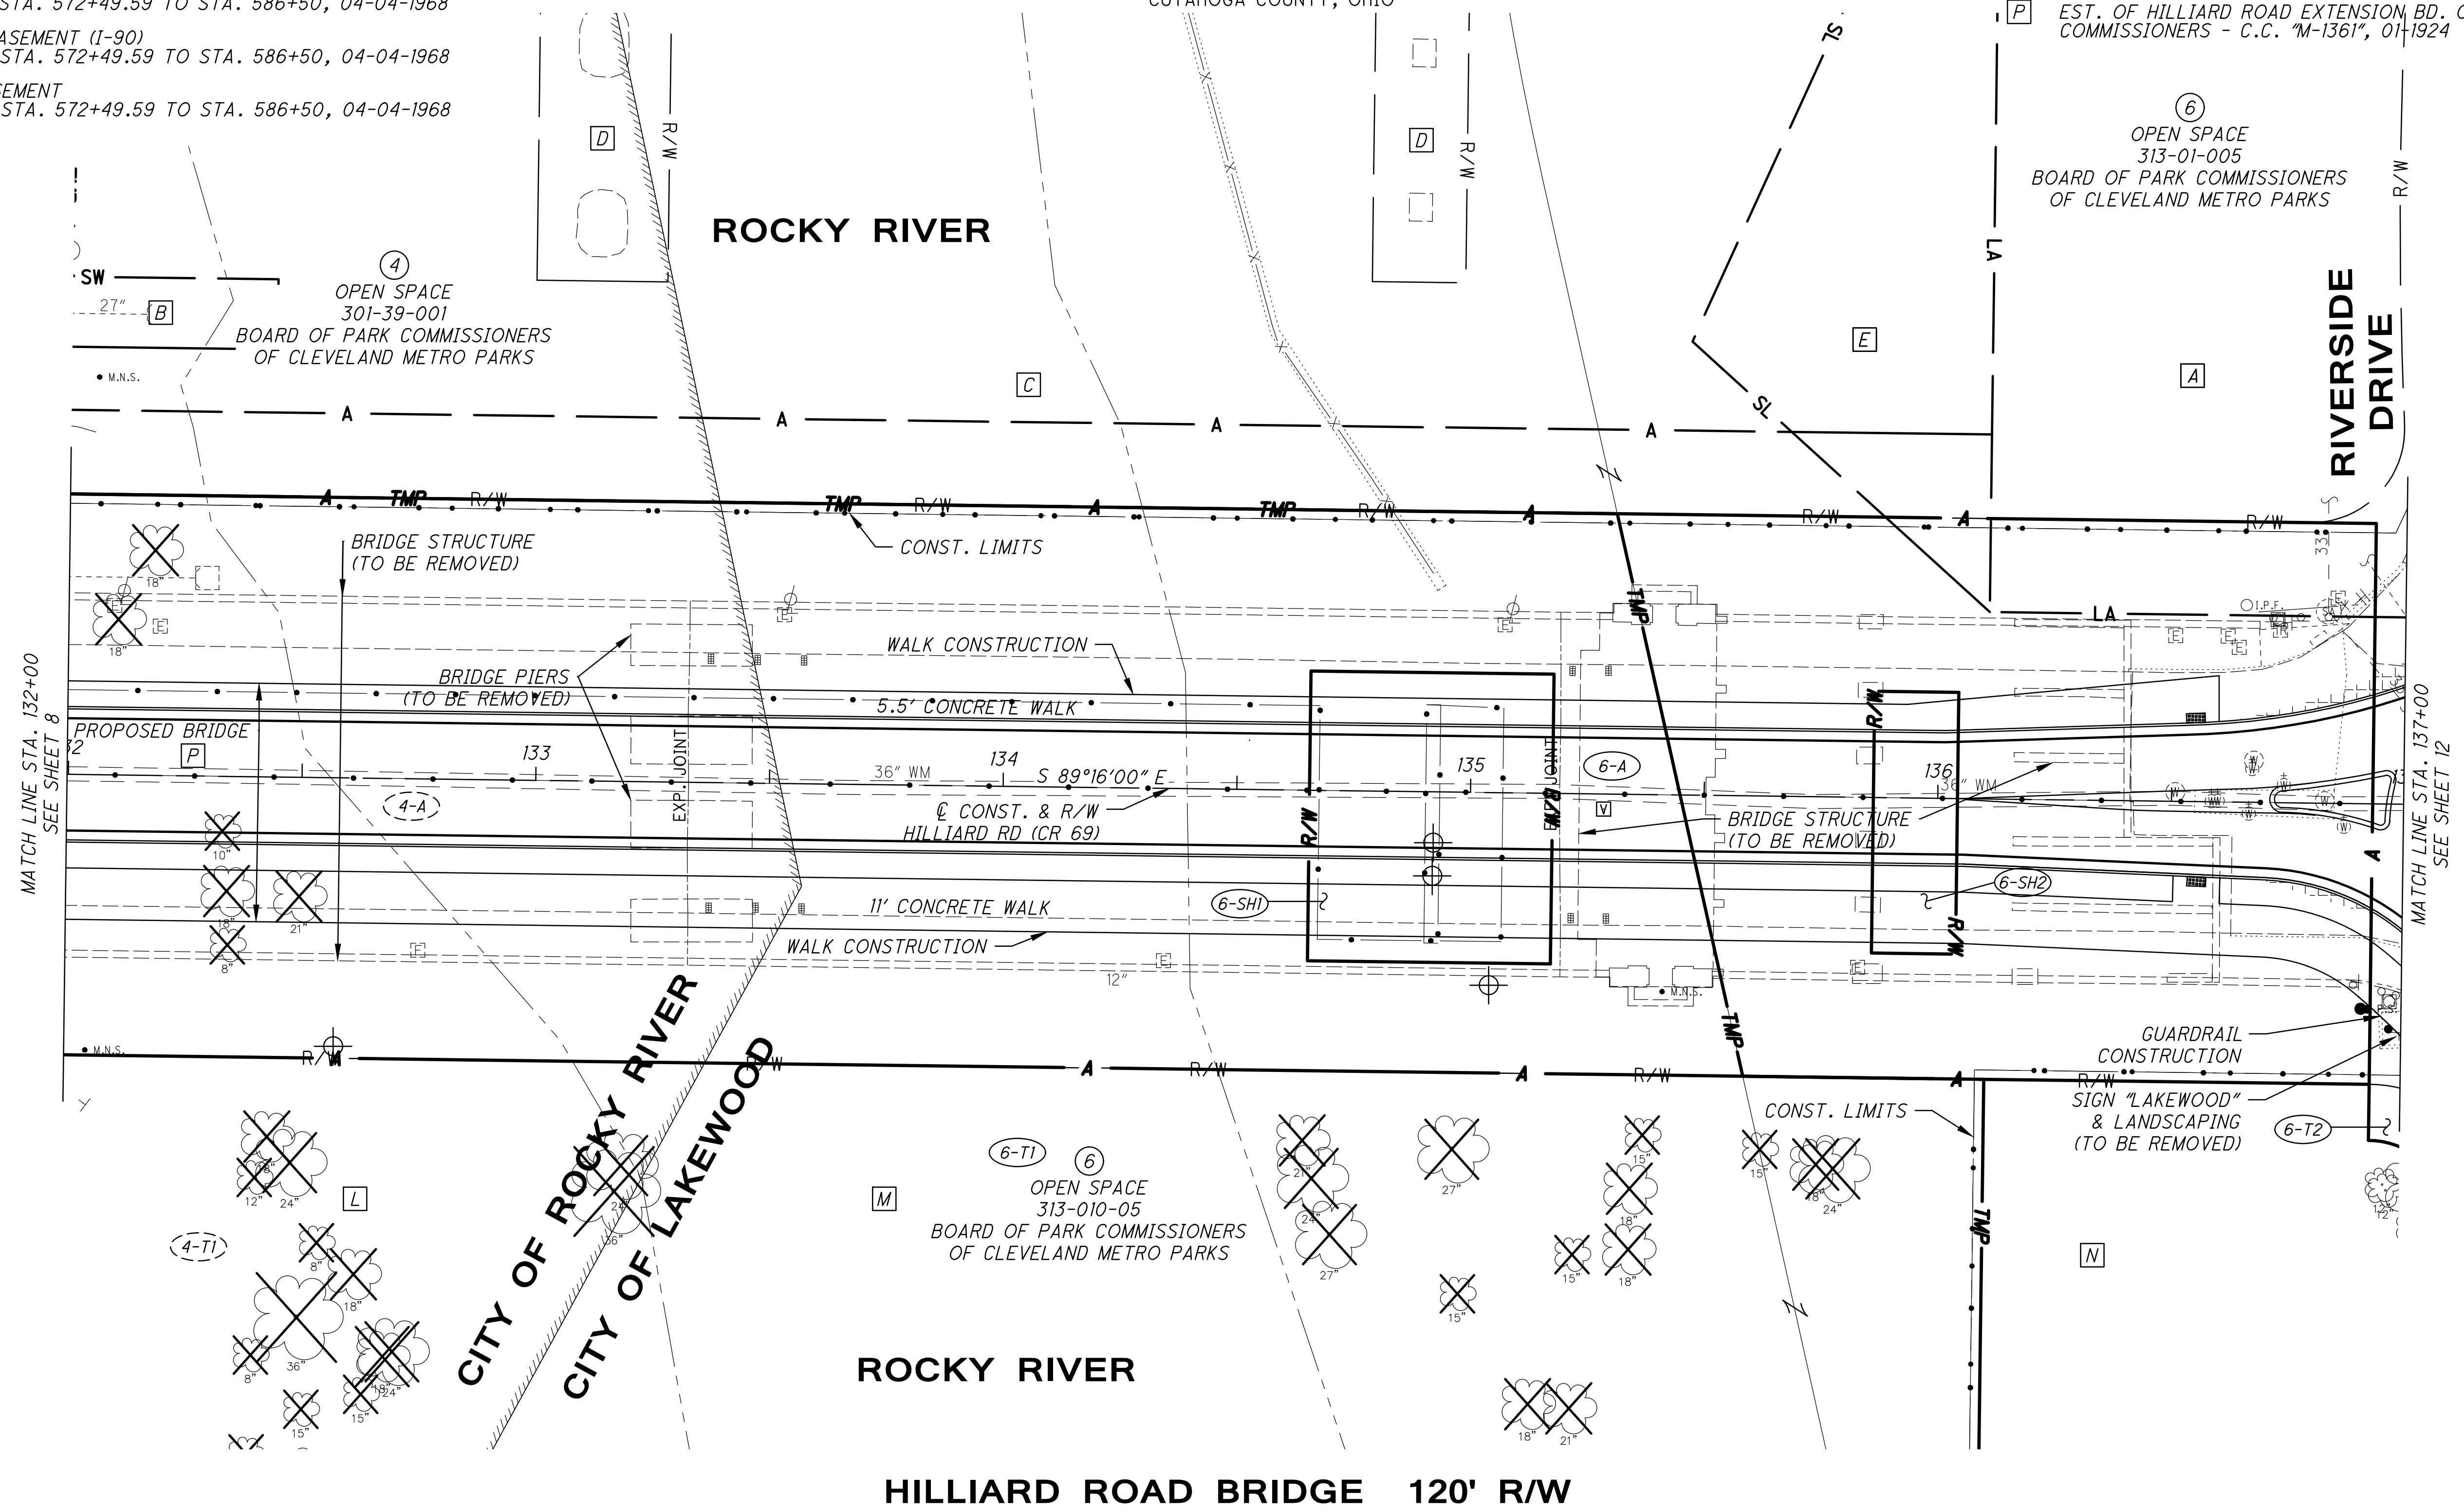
STA. 572+49.59 TO STA. 586+50, 04-04-1968
ASEMENT (I-90)
STA. 572+49.59 TO STA. 586+50, 04-04-1968
EMENT
STA. 572+49.59 TO STA. 586+50, 04-04-1968

CUYAHOGA COUNTY, OHIO

P EST. OF HILLIARD ROAD EXTENSION BD. C
COMMISSIONERS - C.C. "M-1361", 01-1924

6
OPEN SPACE
313-01-005
BOARD OF PARK COMMISSIONERS
OF CLEVELAND METRO PARKS

ROCKY RIVER

4
OPEN SPACE
301-39-001
BOARD OF PARK COMMISSIONERS
OF CLEVELAND METRO PARKS

D R/W D R/W SL LA R/W
SW 27" B M.N.S. C E A
A A A A SL
RIVERSIDE DRIVE

A TMP R/W TMP R/W A TMP R/W A R/W A R/W
CONST. LIMITS
BRIDGE STRUCTURE (TO BE REMOVED)
18" E 18" E TMP
WALK CONSTRUCTION
BRIDGE PIERS (TO BE REMOVED)
5.5' CONCRETE WALK
PROPOSED BRIDGE
P
MATCH LINE STA. 132+00 SEE SHEET 8
133 36" WM 134 S 89°16'00" E 135 6-A 136 36" WM
4-A
℄ CONST. & R/W
HILLIARD RD (CR 69)
EXP. JOINT R/W EXP. JOINT V R/W
BRIDGE STRUCTURE (TO BE REMOVED)
MATCH LINE STA. 137+00 SEE SHEET 12
10" 18" 21" 8"
11' CONCRETE WALK
6-SH1 6-SH2 R/W
WALK CONSTRUCTION
12" M.N.S.
GUARDRAIL CONSTRUCTION
M.N.S. R/W A R/W A R/W A R/W
SIGN "LAKEWOOD" & LANDSCAPING (TO BE REMOVED)
CONST. LIMITS TMP 6-T2
CITY OF ROCKY RIVER
CITY OF LAKEWOOD
12" 24" L M
6-T1 6
OPEN SPACE
313-010-05
BOARD OF PARK COMMISSIONERS
OF CLEVELAND METRO PARKS
4-T1
27" 24" 27" 15" 18" 15" 24" 18" 15" 18" 15" 36" 8" 18" 8" 24" 15" 15" 18" 21" 36" 12"
N
ROCKY RIVER

HILLIARD ROAD BRIDGE 120' R/W